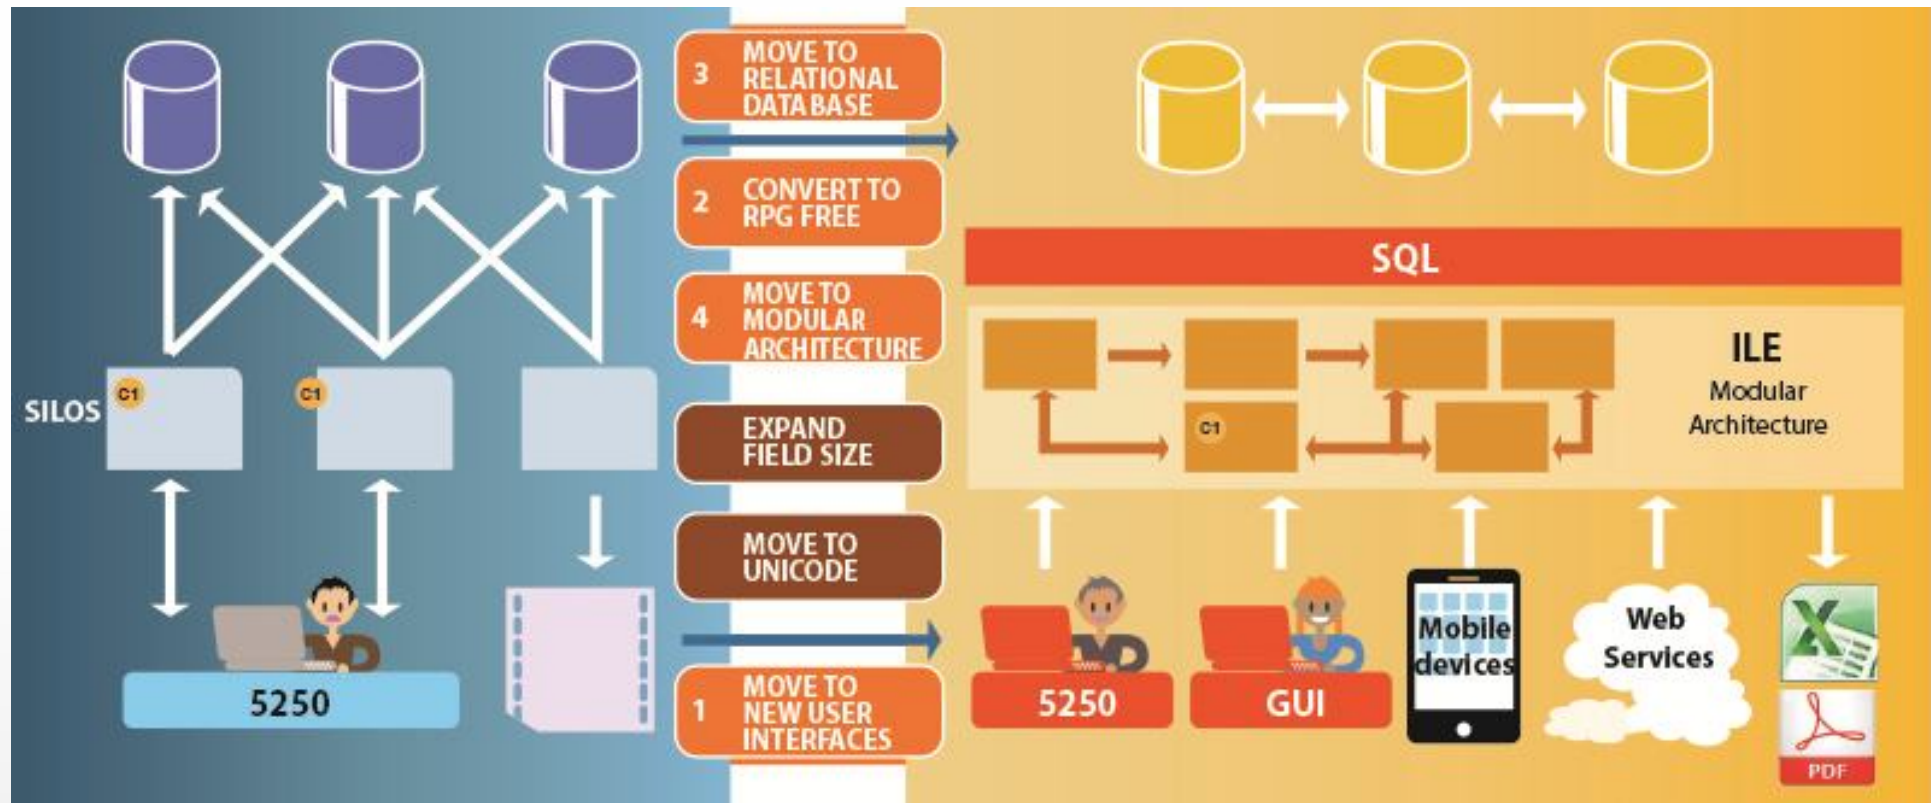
3 MOVE TO RELATIONAL DATA BASE

2 CONVERT TO RPG FREE

4 MOVE TO MODULAR ARCHITECTURE

EXPAND FIELD SIZE

MOVE TO UNICODE

1 MOVE TO NEW USER INTERFACES

SILOS

C1

C1

5250

SQL

ILE
Modular
Architecture

C1

5250

GUI

Mobile devices

Web Services

X

PDF